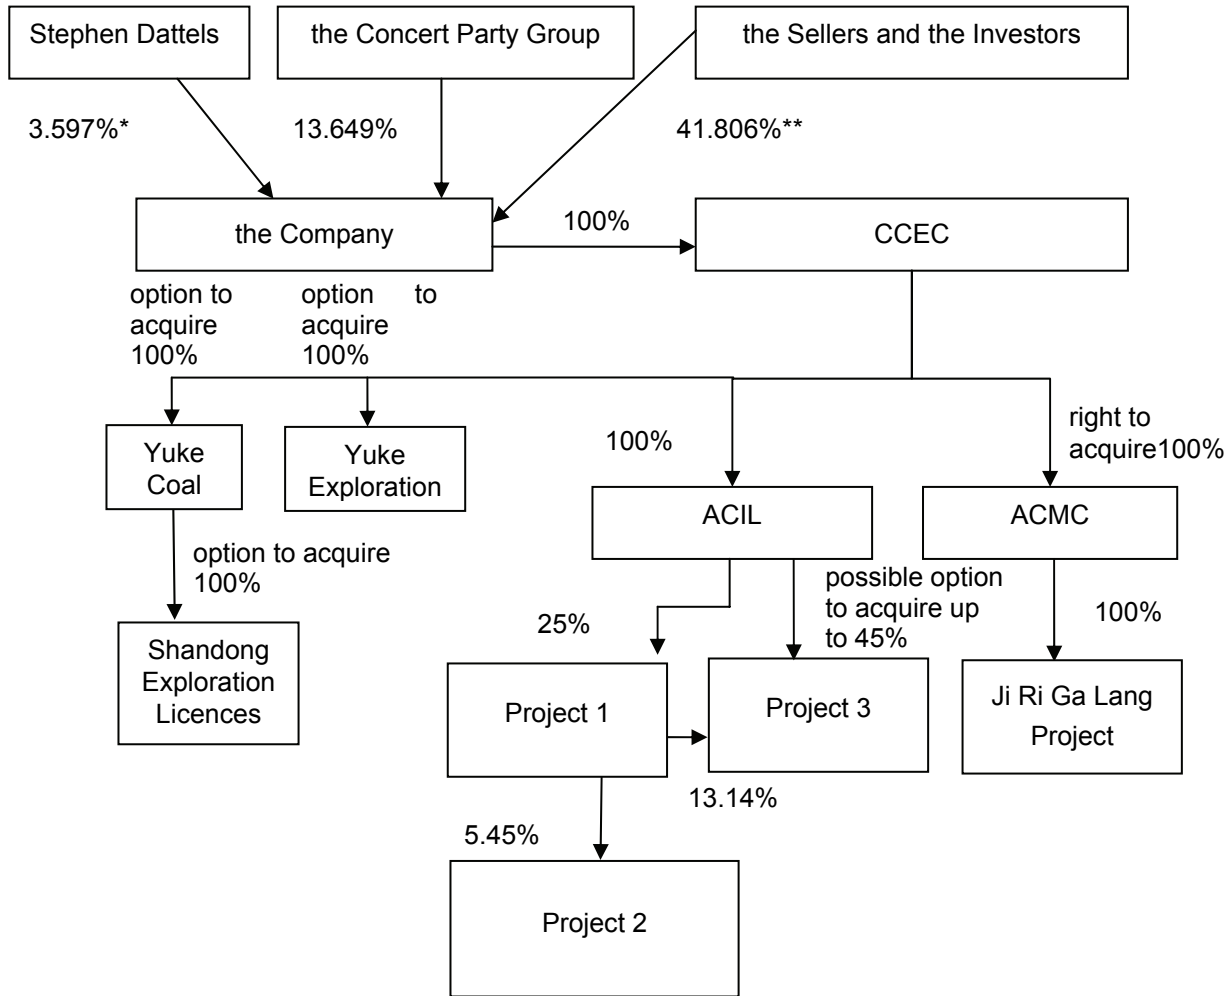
Stephen Dattels

the Concert Party Group

the Sellers and the Investors

3.597%*

13.649%

41.806%**

the Company

100%

CCEC

option to acquire 100%

option to acquire 100%

Yuke Coal

Yuke Exploration

100%

right to acquire100%

ACIL

ACMC

option to acquire 100%

possible option to acquire up to 45%

25%

100%

Shandong Exploration Licences

Project 1

Project 3

Ji Ri Ga Lang Project

13.14%

5.45%

Project 2